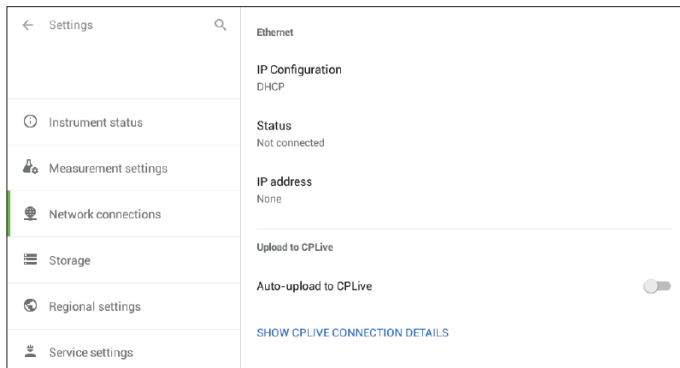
Settings

Instrument status

Measurement settings

Network connections

Storage

Regional settings

Service settings

Ethernet

IP Configuration
DHCP

Status
Not connected

IP address
None

Upload to CPLive

Auto-upload to CPLive

SHOW CPLIVE CONNECTION DETAILS